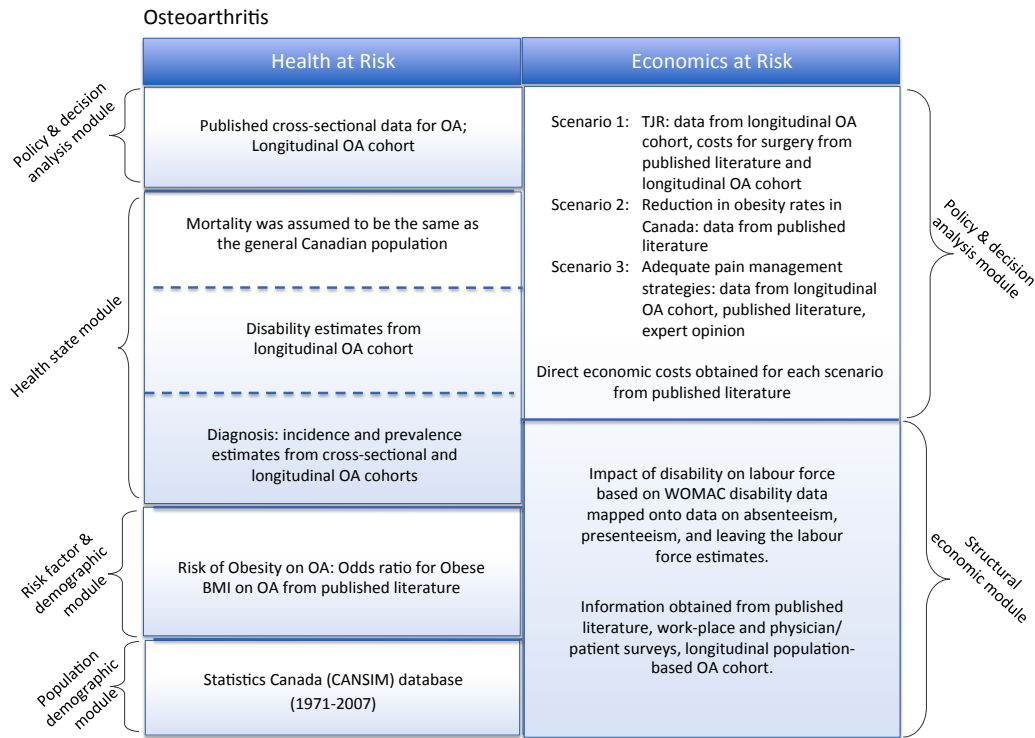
Osteoarthritis

Health at Risk

Economics at Risk

Policy & decision analysis module

Published cross-sectional data for OA; Longitudinal OA cohort

Health state module

Mortality was assumed to be the same as the general Canadian population

Disability estimates from longitudinal OA cohort

Diagnosis: incidence and prevalence estimates from cross-sectional and longitudinal OA cohorts

Risk factor & demographic module

Risk of Obesity on OA: Odds ratio for Obese BMI on OA from published literature

Population demographic module

Statistics Canada (CANSIM) database (1971-2007)

Scenario 1: TJR: data from longitudinal OA cohort, costs for surgery from published literature and longitudinal OA cohort
Scenario 2: Reduction in obesity rates in Canada: data from published literature
Scenario 3: Adequate pain management strategies: data from longitudinal OA cohort, published literature, expert opinion

Direct economic costs obtained for each scenario from published literature

Policy & decision analysis module

Impact of disability on labour force based on WOMAC disability data mapped onto data on absenteeism, presenteeism, and leaving the labour force estimates.

Information obtained from published literature, work-place and physician/ patient surveys, longitudinal population-based OA cohort.

Structural economic module